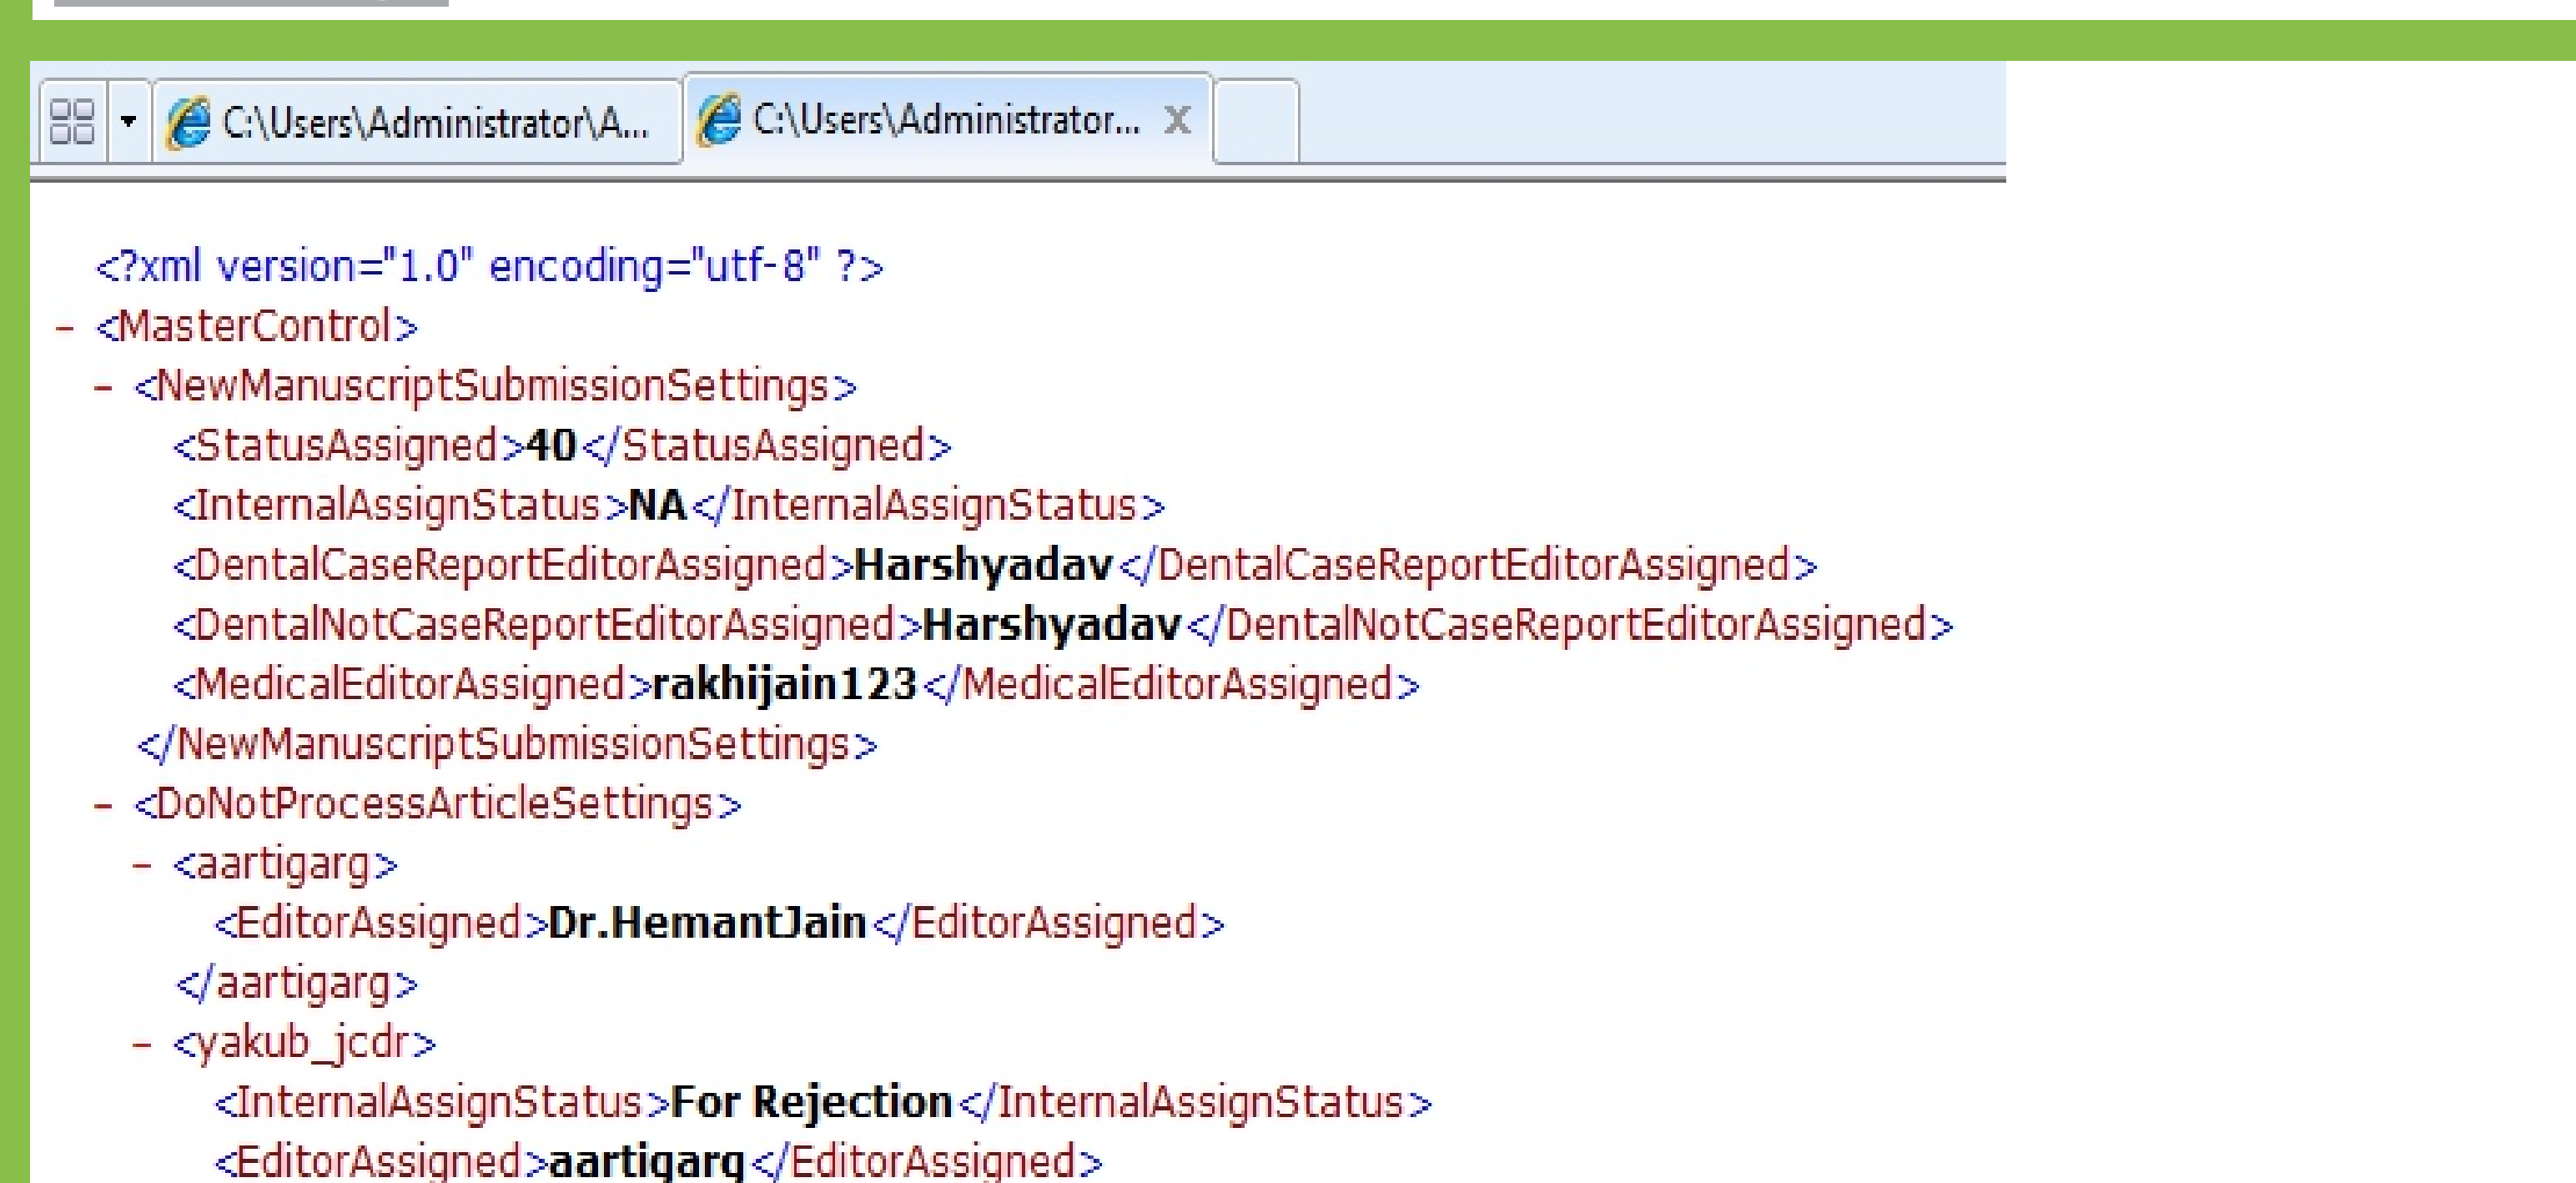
C:\Users\Administrator\A... C:\Users\Administrator... X

<?xml version="1.0" encoding="utf-8" ?>
- <MasterControl>
- <NewManuscriptSubmissionSettings>
<StatusAssigned>40</StatusAssigned>
<InternalAssignStatus>NA</InternalAssignStatus>
<DentalCaseReportEditorAssigned>Harshyadav</DentalCaseReportEditorAssigned>
<DentalNotCaseReportEditorAssigned>Harshyadav</DentalNotCaseReportEditorAssigned>
<MedicalEditorAssigned>rakhijain123</MedicalEditorAssigned>
</NewManuscriptSubmissionSettings>
- <DoNotProcessArticleSettings>
- <aartigarg>
<EditorAssigned>Dr.HemantJain</EditorAssigned>
</aartigarg>
- <yakub_jcdr>
<InternalAssignStatus>For Rejection</InternalAssignStatus>
<EditorAssigned>aartigarg</EditorAssigned>